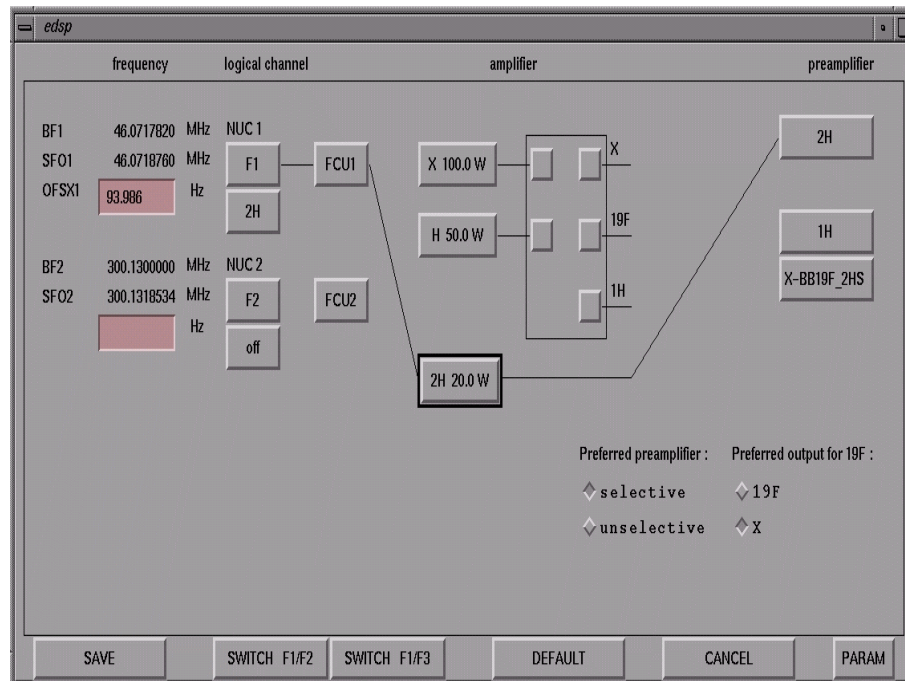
edsp

frequency

logical channel

amplifier

preamplifier

BF1 46.0717820 MHz

SFO1 46.0718760 MHz

OFSX1 93.986 Hz

NUC 1

F1

2H

FCU1

X 100.0 W

H 50.0 W

X

19F

1H

2H

1H

X-BB19F_2HS

BF2 300.1300000 MHz

SFO2 300.1318534 MHz

Hz

NUC 2

F2

off

FCU2

2H 20.0 W

Preferred preamplifier :

selective

unselective

Preferred output for 19F :

19F

X

SAVE

SWITCH F1/F2

SWITCH F1/F3

DEFAULT

CANCEL

PARAM